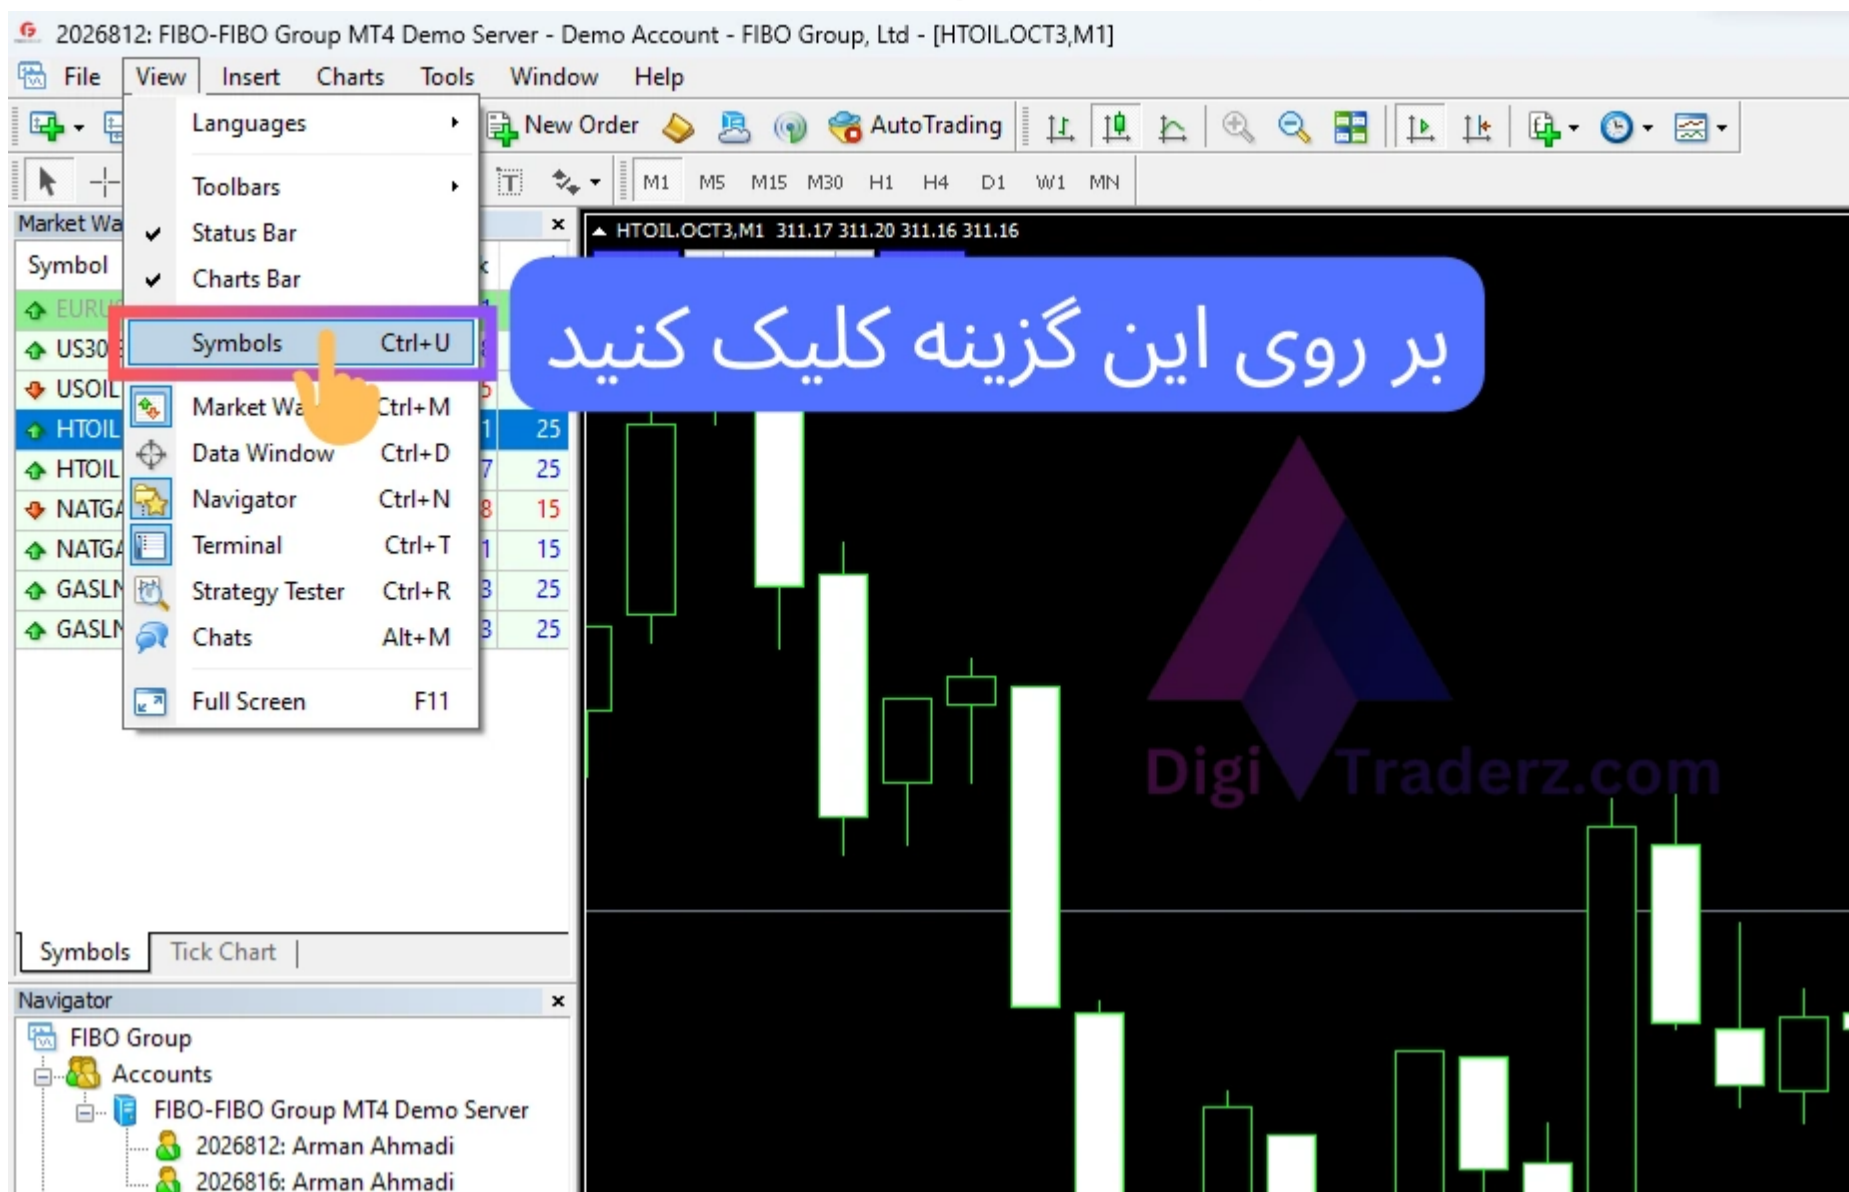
2026812: FIBO-FIBO Group MT4 Demo Server - Demo Account - FIBO Group, Ltd - [HTOIL.OCT3,M1]

File View Insert Charts Tools Window Help

New Order AutoTrading

M1 M5 M15 M30 H1 H4 D1 W1 MN

Languages
Toolbars
Status Bar
Charts Bar
Symbols Ctrl+U
Market Wa Ctrl+M
Data Window Ctrl+D
Navigator Ctrl+N
Terminal Ctrl+T
Strategy Tester Ctrl+R
Chats Alt+M
Full Screen F11

Market Wa
Symbol
EURU
US30
USOIL
HTOIL 25
HTOIL 25
NATGA 15
NATGA 15
GASLN 25
GASLN 25

Symbols Tick Chart

HTOIL.OCT3,M1 311.17 311.20 311.16 311.16

بر روی این گزینه کلیک کنید

Digi Traderz.com

Navigator
FIBO Group
Accounts
FIBO-FIBO Group MT4 Demo Server
2026812: Arman Ahmadi
2026816: Arman Ahmadi